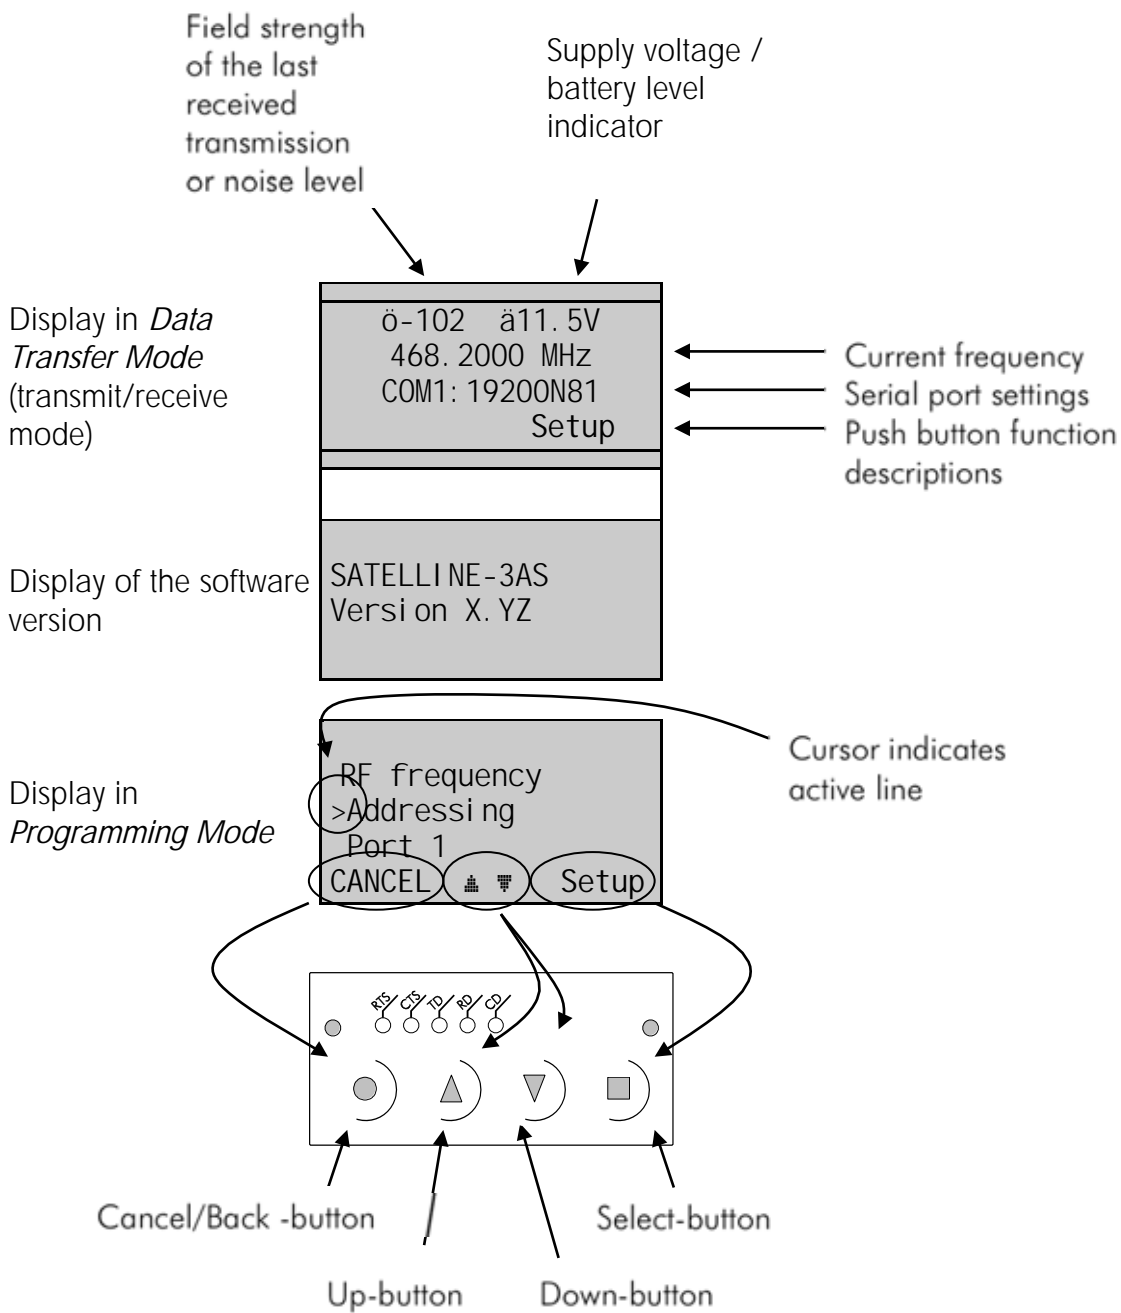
Field strength of the last received transmission or noise level

Supply voltage / battery level indicator

Display in *Data Transfer Mode* (transmit/receive mode)

ö-102 ä11.5V
468.2000 MHz
COM1:19200N81
Setup

Current frequency
Serial port settings
Push button function descriptions

Display of the software version

SATELLINE-3AS
Version X.YZ

Display in *Programming Mode*

RF frequency
>Addressing
Port 1
CANCEL ▲ ▼ Setup

Cursor indicates active line

RTS CTS TD RD CD

Cancel/Back -button

Select-button

Up-button

Down-button